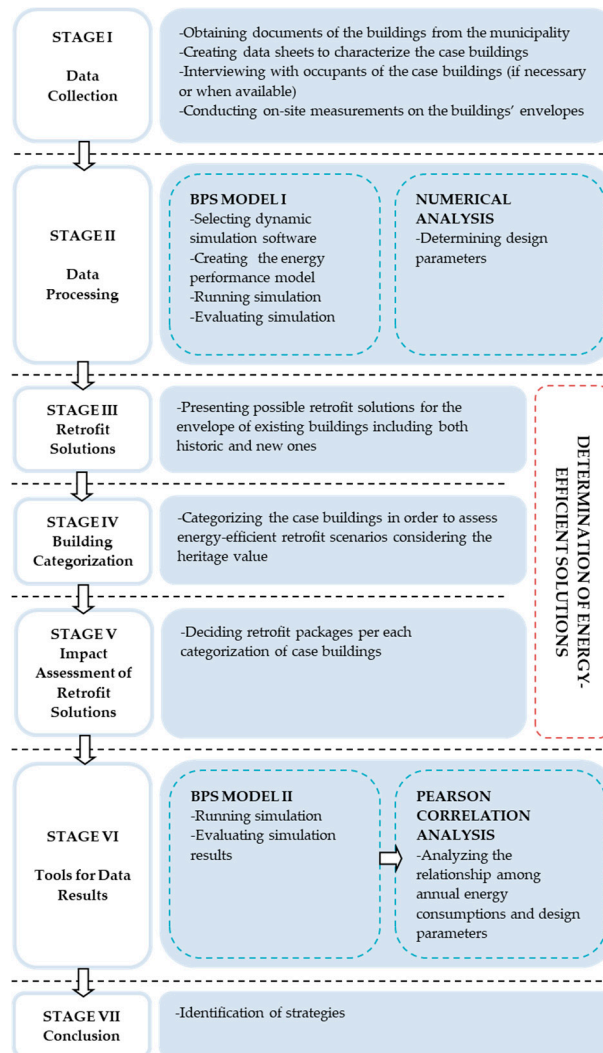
STAGE I

Data Collection

-Obtaining documents of the buildings from the municipality
-Creating data sheets to characterize the case buildings
-Interviewing with occupants of the case buildings (if necessary or when available)
-Conducting on-site measurements on the buildings' envelopes

STAGE II

Data Processing

BPS MODEL I
-Selecting dynamic simulation software
-Creating the energy performance model
-Running simulation
-Evaluating simulation

NUMERICAL ANALYSIS
-Determining design parameters

STAGE III
Retrofit Solutions

-Presenting possible retrofit solutions for the envelope of existing buildings including both historic and new ones

STAGE IV
Building Categorization

-Categorizing the case buildings in order to assess energy-efficient retrofit scenarios considering the heritage value

STAGE V
Impact Assessment of Retrofit Solutions

-Deciding retrofit packages per each categorization of case buildings

DETERMINATION OF ENERGY-EFFICENT SOLUTIONS

STAGE VI

Tools for Data Results

BPS MODEL II
-Running simulation
-Evaluating simulation results

PEARSON CORRELATION ANALYSIS
-Analyzing the relationship among annual energy consumptions and design parameters

STAGE VII
Conclusion

-Identification of strategies